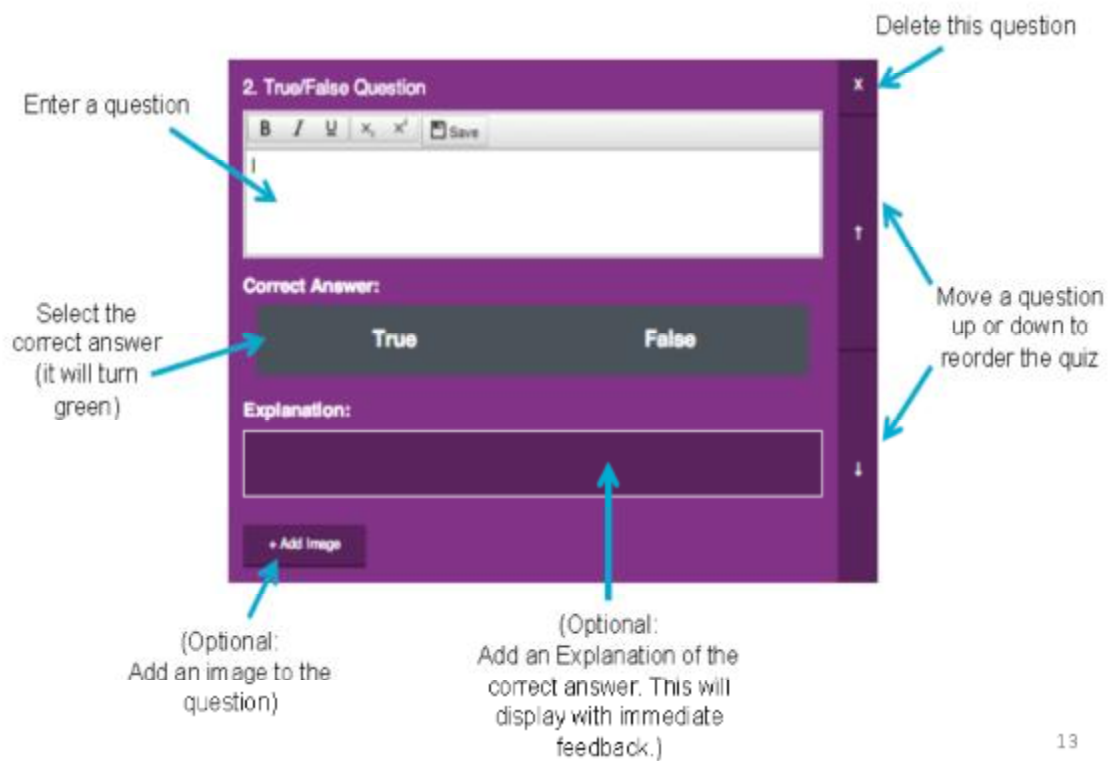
Delete this question

Enter a question

2. True/False Question

B I U $X_2$ $X^2$ Save

x

↑

↓

Correct Answer:

Select the correct answer (it will turn green)

True

False

Move a question up or down to reorder the quiz

Explanation:

+ Add Image

(Optional: Add an image to the question)

(Optional: Add an Explanation of the correct answer. This will display with immediate feedback.)

13